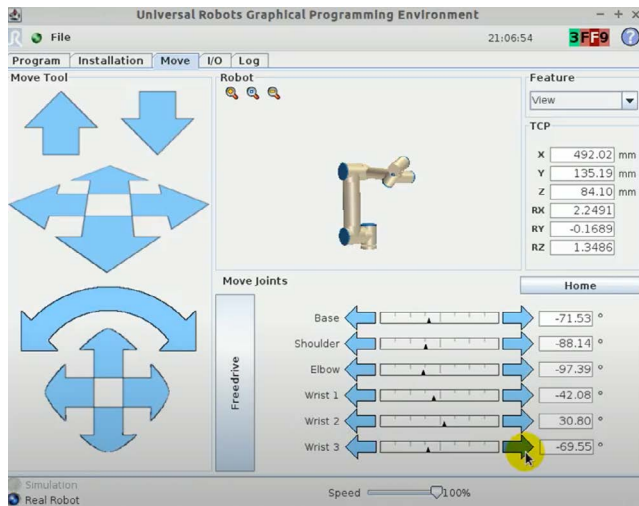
Universal Robots Graphical Programming Environment

File

21:06:54

3FF9

Program | Installation | Move | I/O | Log

Move Tool

Robot

Feature

View

TCP

X 492.02 mm

Y 135.19 mm

Z 84.10 mm

RX 2.2491

RY -0.1689

RZ 1.3486

Move Joints

Home

Freedrive

Base -71.53 °

Shoulder -88.14 °

Elbow -97.39 °

Wrist 1 -42.08 °

Wrist 2 30.80 °

Wrist 3 -69.55 °

Simulation

Real Robot

Speed 100%